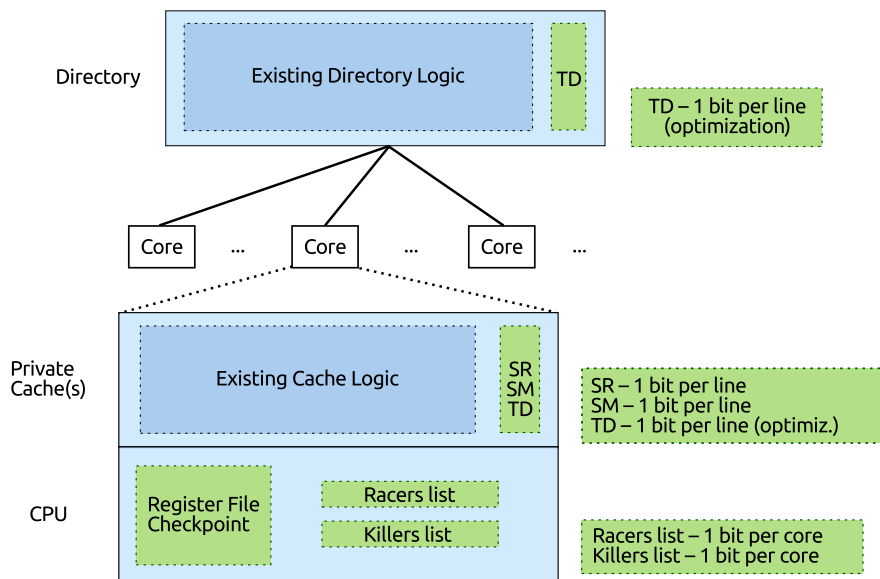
Directory

Existing Directory Logic

TD

TD – 1 bit per line (optimization)

Core ... Core ... Core ...

Private Cache(s)

Existing Cache Logic

SR
SM
TD

SR – 1 bit per line
SM – 1 bit per line
TD – 1 bit per line (optimiz.)

CPU

Register File Checkpoint

Racers list

Killers list

Racers list – 1 bit per core
Killers list – 1 bit per core